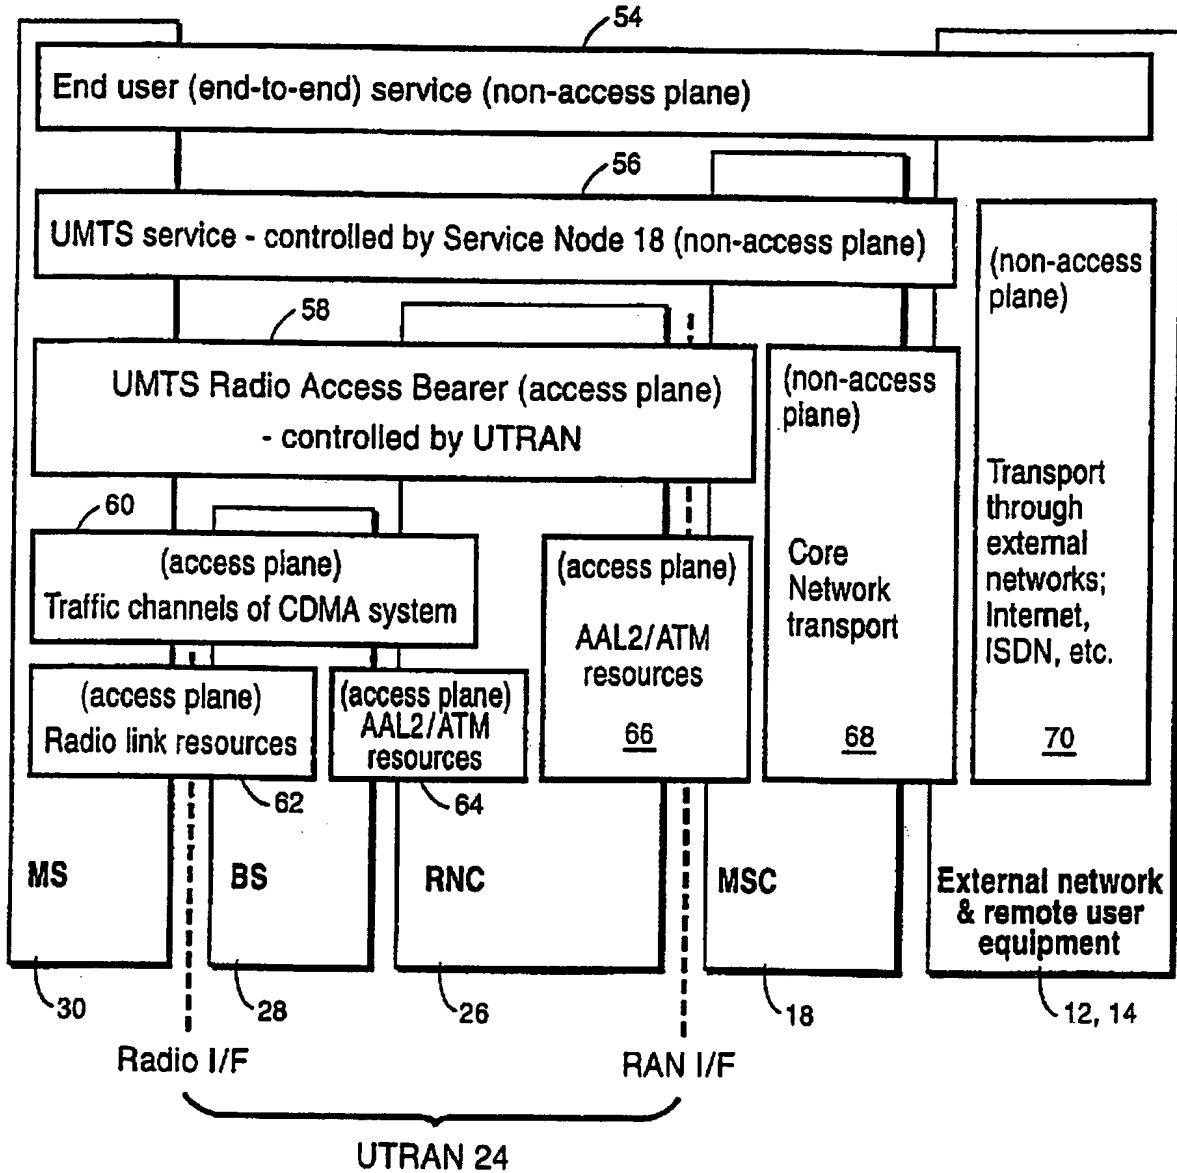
54

End user (end-to-end) service (non-access plane)

56

UMTS service - controlled by Service Node 18 (non-access plane)

(non-access plane)

58

UMTS Radio Access Bearer (access plane) - controlled by UTRAN

(non-access plane)

Transport through external networks; Internet, ISDN, etc.

60

(access plane) Traffic channels of CDMA system

(access plane)

AAL2/ATM resources

66

Core Network transport

68

70

(access plane) Radio link resources

(access plane) AAL2/ATM resources

62

64

MS

BS

RNC

MSC

External network & remote user equipment

30

28

26

18

12, 14

Radio I/F

RAN I/F

UTRAN 24